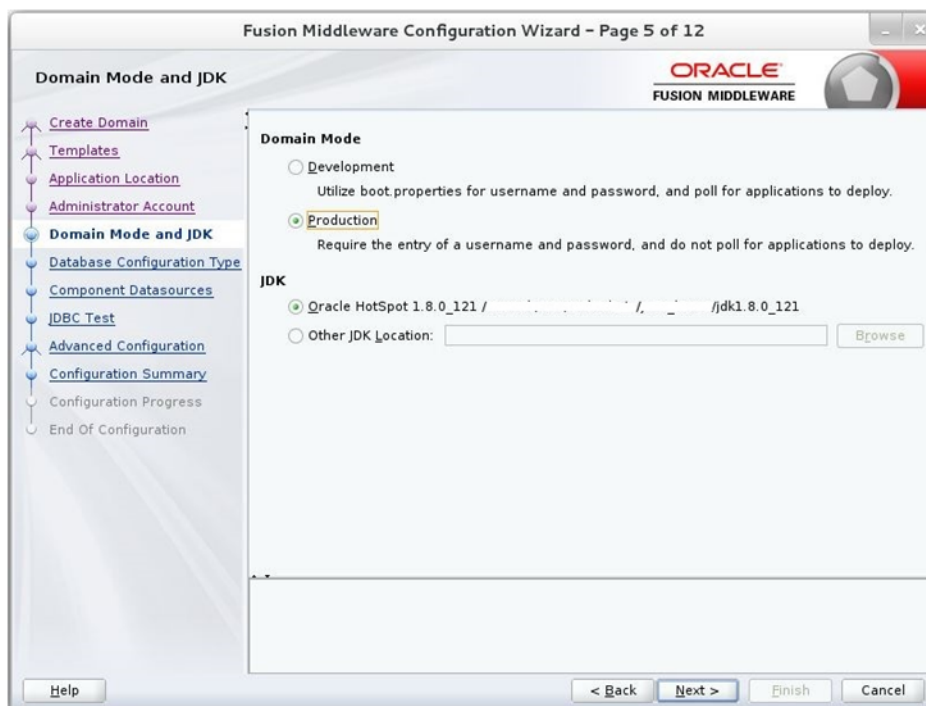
Fusion Middleware Configuration Wizard - Page 5 of 12

Domain Mode and JDK

ORACLE
FUSION MIDDLEWARE

Create Domain
Templates
Application Location
Administrator Account
Domain Mode and JDK
Database Configuration Type
Component Datasources
JDBC Test
Advanced Configuration
Configuration Summary
Configuration Progress
End Of Configuration

Domain Mode

Development
Utilize boot.properties for username and password, and poll for applications to deploy.

Production
Require the entry of a username and password, and do not poll for applications to deploy.

JDK

Oracle HotSpot 1.8.0_121 / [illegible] / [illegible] /jdk1.8.0_121

Other JDK Location:

Browse

Help

< Back

Next >

Finish

Cancel